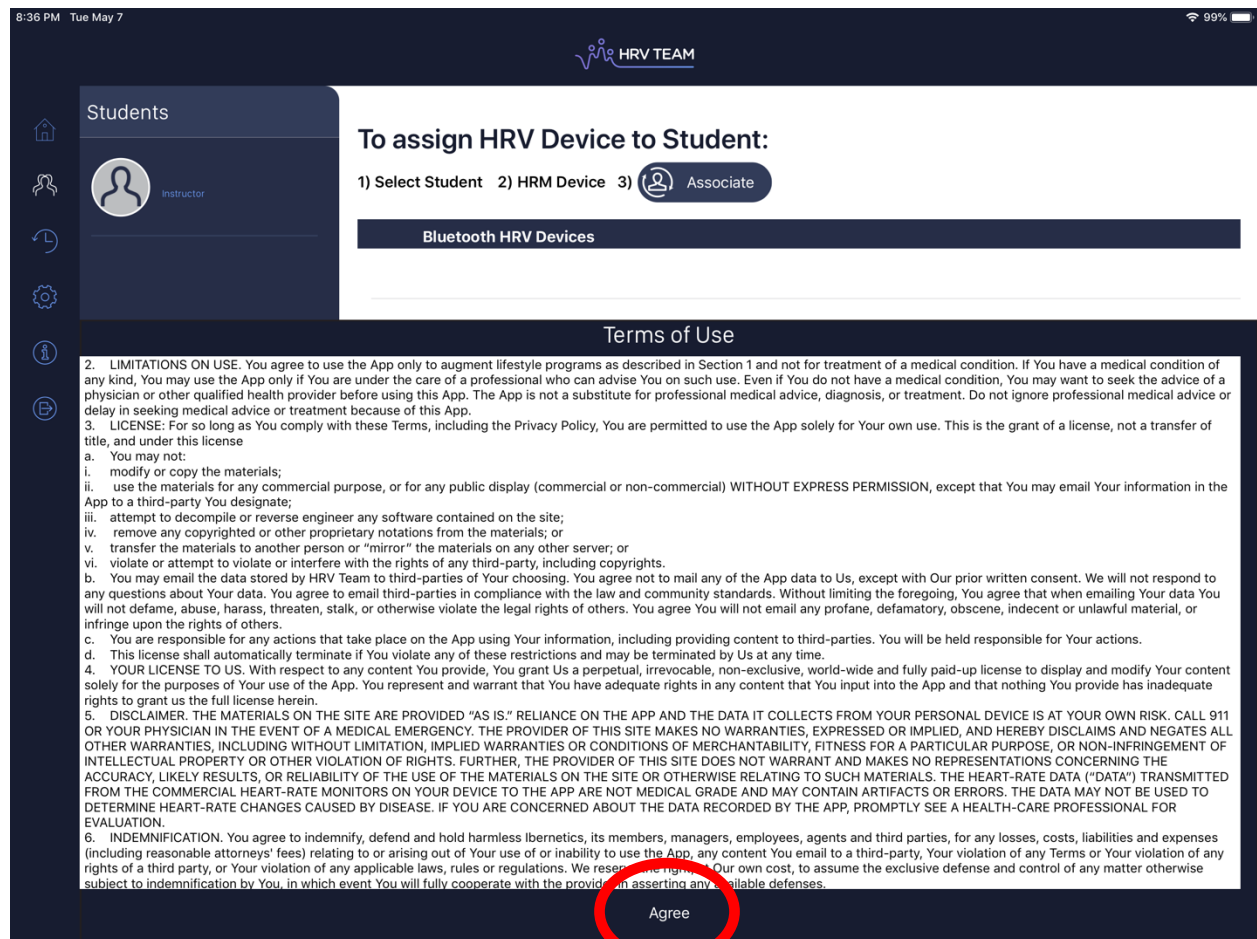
8:36 PM Tue May 7

99%

HRV TEAM

Students

Instructor

To assign HRV Device to Student:

1) Select Student 2) HRM Device 3) Associate

Bluetooth HRV Devices

Terms of Use

2. LIMITATIONS ON USE. You agree to use the App only to augment lifestyle programs as described in Section 1 and not for treatment of a medical condition. If You have a medical condition of any kind, You may use the App only if You are under the care of a professional who can advise You on such use. Even if You do not have a medical condition, You may want to seek the advice of a physician or other qualified health provider before using this App. The App is not a substitute for professional medical advice, diagnosis, or treatment. Do not ignore professional medical advice or delay in seeking medical advice or treatment because of this App.
3. LICENSE: For so long as You comply with these Terms, including the Privacy Policy, You are permitted to use the App solely for Your own use. This is the grant of a license, not a transfer of title, and under this license
a. You may not:
i. modify or copy the materials;
ii. use the materials for any commercial purpose, or for any public display (commercial or non-commercial) WITHOUT EXPRESS PERMISSION, except that You may email Your information in the App to a third-party You designate;
iii. attempt to decompile or reverse engineer any software contained on the site;
iv. remove any copyrighted or other proprietary notations from the materials; or
v. transfer the materials to another person or "mirror" the materials on any other server; or
vi. violate or attempt to violate or interfere with the rights of any third-party, including copyrights.
b. You may email the data stored by HRV Team to third-parties of Your choosing. You agree not to mail any of the App data to Us, except with Our prior written consent. We will not respond to any questions about Your data. You agree to email third-parties in compliance with the law and community standards. Without limiting the foregoing, You agree that when emailing Your data You will not defame, abuse, harass, threaten, stalk, or otherwise violate the legal rights of others. You agree You will not email any profane, defamatory, obscene, indecent or unlawful material, or infringe upon the rights of others.
c. You are responsible for any actions that take place on the App using Your information, including providing content to third-parties. You will be held responsible for Your actions.
d. This license shall automatically terminate if You violate any of these restrictions and may be terminated by Us at any time.
4. YOUR LICENSE TO US. With respect to any content You provide, You grant Us a perpetual, irrevocable, non-exclusive, world-wide and fully paid-up license to display and modify Your content solely for the purposes of Your use of the App. You represent and warrant that You have adequate rights in any content that You input into the App and that nothing You provide has inadequate rights to grant us the full license herein.
5. DISCLAIMER. THE MATERIALS ON THE SITE ARE PROVIDED "AS IS." RELIANCE ON THE APP AND THE DATA IT COLLECTS FROM YOUR PERSONAL DEVICE IS AT YOUR OWN RISK. CALL 911 OR YOUR PHYSICIAN IN THE EVENT OF A MEDICAL EMERGENCY. THE PROVIDER OF THIS SITE MAKES NO WARRANTIES, EXPRESSED OR IMPLIED, AND HEREBY DISCLAIMS AND NEGATES ALL OTHER WARRANTIES, INCLUDING WITHOUT LIMITATION, IMPLIED WARRANTIES OR CONDITIONS OF MERCHANTABILITY, FITNESS FOR A PARTICULAR PURPOSE, OR NON-INFRINGEMENT OF INTELLECTUAL PROPERTY OR OTHER VIOLATION OF RIGHTS. FURTHER, THE PROVIDER OF THIS SITE DOES NOT WARRANT AND MAKES NO REPRESENTATIONS CONCERNING THE ACCURACY, LIKELY RESULTS, OR RELIABILITY OF THE USE OF THE MATERIALS ON THE SITE OR OTHERWISE RELATING TO SUCH MATERIALS. THE HEART-RATE DATA ("DATA") TRANSMITTED FROM THE COMMERCIAL HEART-RATE MONITORS ON YOUR DEVICE TO THE APP ARE NOT MEDICAL GRADE AND MAY CONTAIN ARTIFACTS OR ERRORS. THE DATA MAY NOT BE USED TO DETERMINE HEART-RATE CHANGES CAUSED BY DISEASE. IF YOU ARE CONCERNED ABOUT THE DATA RECORDED BY THE APP, PROMPTLY SEE A HEALTH-CARE PROFESSIONAL FOR EVALUATION.
6. INDEMNIFICATION. You agree to indemnify, defend and hold harmless Ibernetics, its members, managers, employees, agents and third parties, for any losses, costs, liabilities and expenses (including reasonable attorneys' fees) relating to or arising out of Your use of or inability to use the App, any content You email to a third-party, Your violation of any Terms or Your violation of any rights of a third party, or Your violation of any applicable laws, rules or regulations. We rese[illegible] Our own cost, to assume the exclusive defense and control of any matter otherwise subject to indemnification by You, in which event You will fully cooperate with the provid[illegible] asserting any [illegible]ailable defenses.

Agree